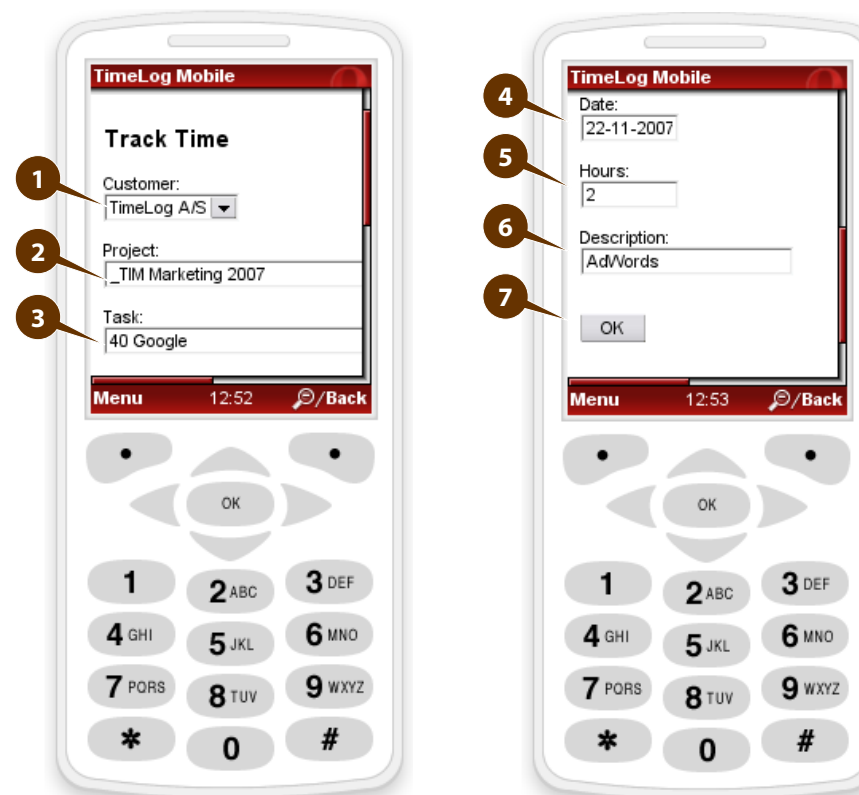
TimeLog Mobile

Track Time

1 Customer:
TimeLog A/S

2 Project:
_TIM Marketing 2007

3 Task:
40 Google

Menu 12:52 /Back

OK

1 2 ABC 3 DEF
4 GHI 5 JKL 6 MNO
7 PQRS 8 TUV 9 WXYZ
* 0 #

TimeLog Mobile

4 Date:
22-11-2007

5 Hours:
2

6 Description:
AdWords

7 OK

Menu 12:53 /Back

OK

1 2 ABC 3 DEF
4 GHI 5 JKL 6 MNO
7 PQRS 8 TUV 9 WXYZ
* 0 #